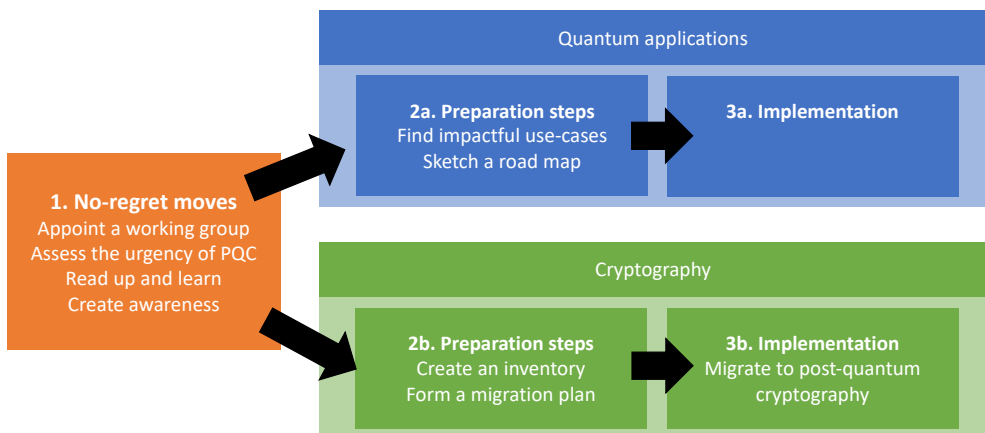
1. No-regret moves
Appoint a working group
Assess the urgency of PQC
Read up and learn
Create awareness

Quantum applications

2a. Preparation steps
Find impactful use-cases
Sketch a road map

3a. Implementation

Cryptography

2b. Preparation steps
Create an inventory
Form a migration plan

3b. Implementation
Migrate to post-quantum cryptography